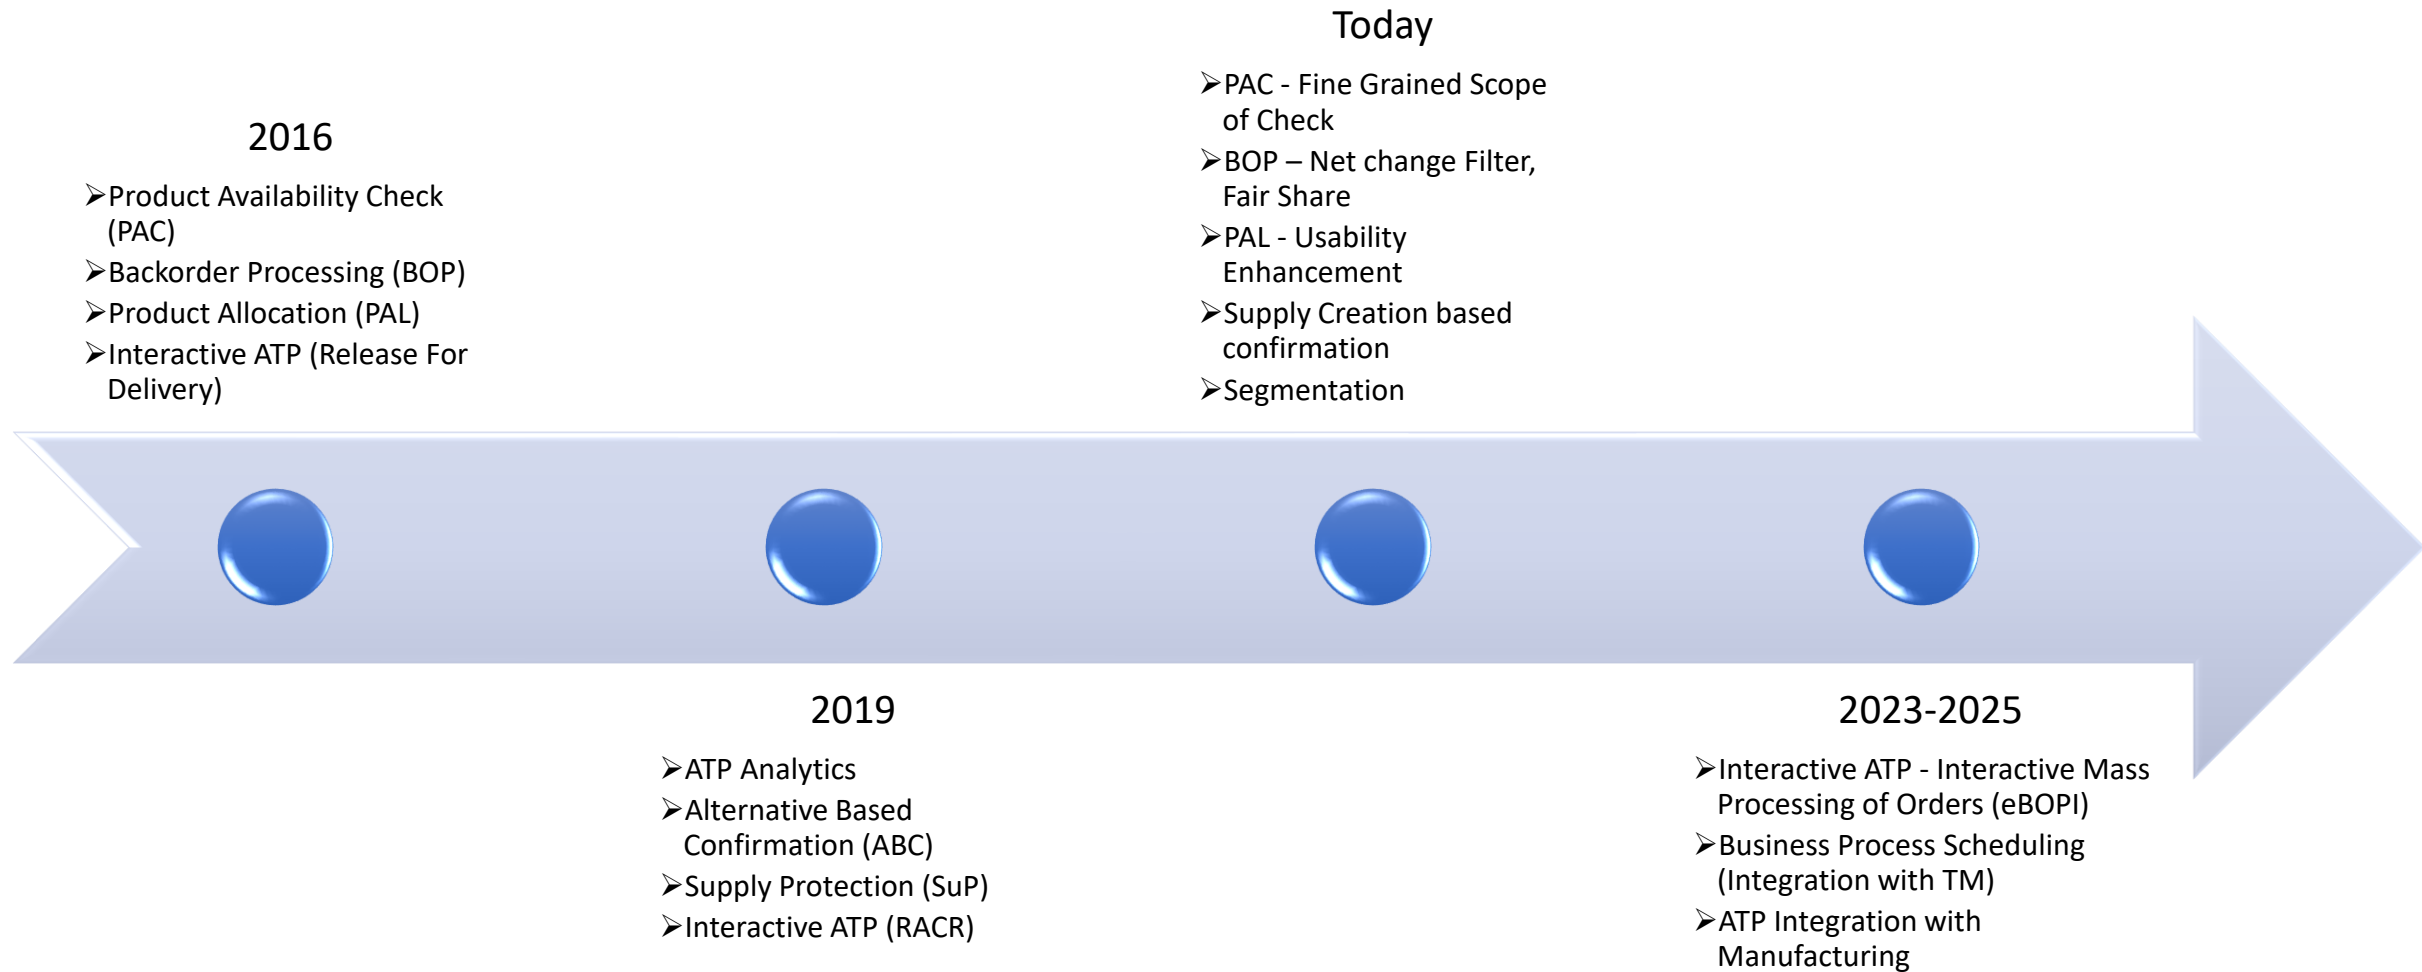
Today

➢PAC - Fine Grained Scope of Check
➢BOP – Net change Filter, Fair Share
➢PAL - Usability Enhancement
➢Supply Creation based confirmation
➢Segmentation

2016

➢Product Availability Check (PAC)
➢Backorder Processing (BOP)
➢Product Allocation (PAL)
➢Interactive ATP (Release For Delivery)

2019

➢ATP Analytics
➢Alternative Based Confirmation (ABC)
➢Supply Protection (SuP)
➢Interactive ATP (RACR)

2023-2025

➢Interactive ATP - Interactive Mass Processing of Orders (eBOPI)
➢Business Process Scheduling (Integration with TM)
➢ATP Integration with Manufacturing